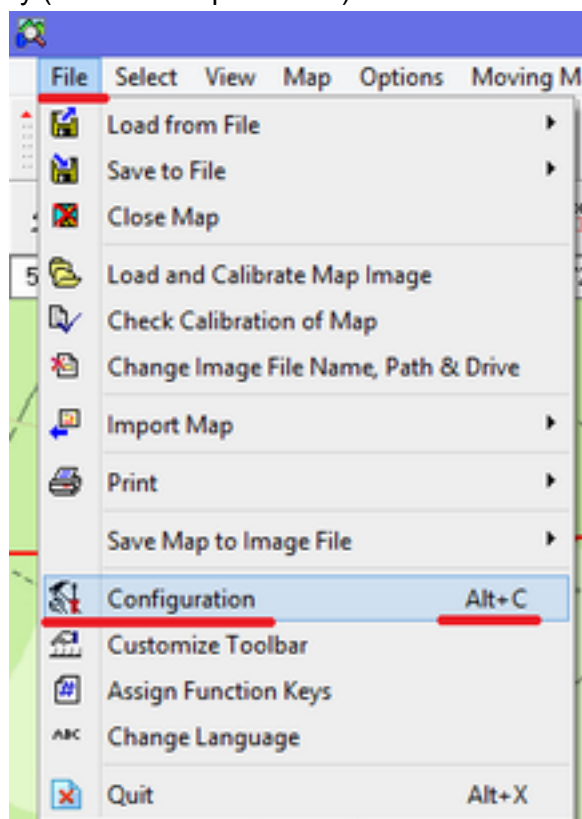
File Select View Map Options Moving M

Load from File
Save to File
Close Map

Load and Calibrate Map Image
Check Calibration of Map
Change Image File Name, Path & Drive

Import Map

Print

Save Map to Image File

Configuration Alt+C
Customize Toolbar
Assign Function Keys
ABC Change Language

Quit Alt+X